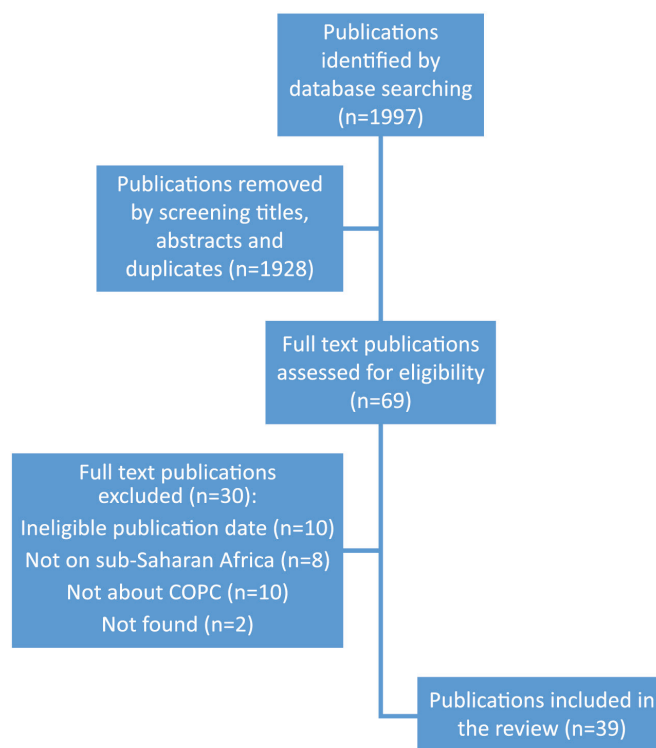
Publications identified by database searching (n=1997)

Publications removed by screening titles, abstracts and duplicates (n=1928)

Full text publications assessed for eligibility (n=69)

Full text publications excluded (n=30):
Ineligible publication date (n=10)
Not on sub-Saharan Africa (n=8)
Not about COPC (n=10)
Not found (n=2)

Publications included in the review (n=39)